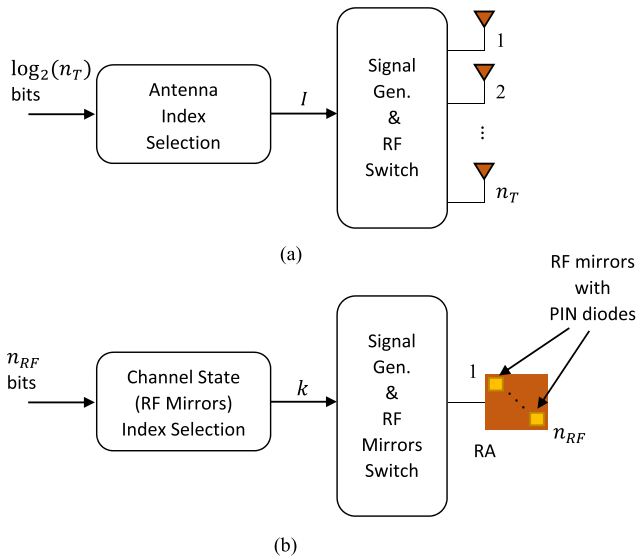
$\log_2(n_T)$ bits

Antenna Index Selection

$I$

Signal Gen. & RF Switch

1

2

⋮

$n_T$

(a)

RF mirrors with PIN diodes

$n_{RF}$ bits

Channel State (RF Mirrors) Index Selection

$k$

Signal Gen. & RF Mirrors Switch

1

RA

$n_{RF}$

(b)